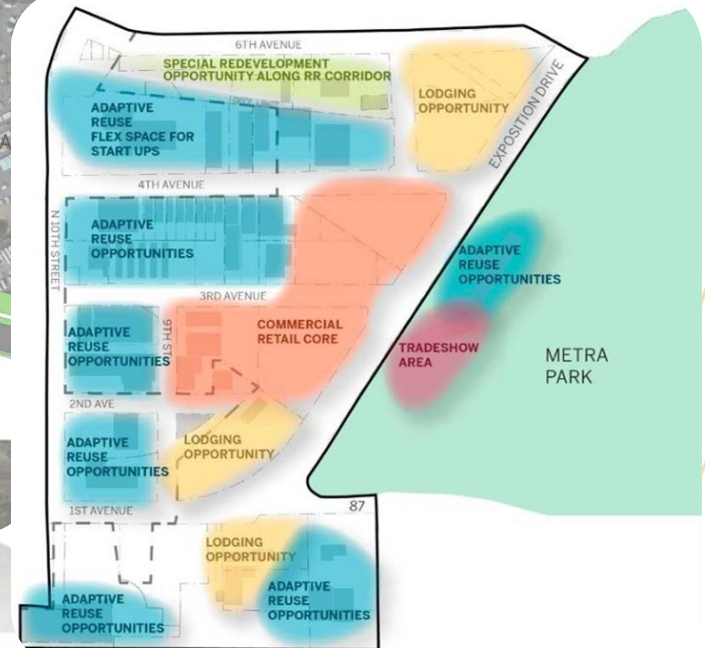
6TH AVENUE

SPECIAL REDEVELOPMENT OPPORTUNITY ALONG RR CORRIDOR

LODGING OPPORTUNITY

EXPOSITION DRIVE

ADAPTIVE REUSE FLEX SPACE FOR START UPS

4TH AVENUE

N 10TH STREET

ADAPTIVE REUSE OPPORTUNITIES

ADAPTIVE REUSE OPPORTUNITIES

3RD AVENUE

ADAPTIVE REUSE OPPORTUNITIES

9TH ST N

COMMERCIAL RETAIL CORE

TRADESHOW AREA

METRA PARK

2ND AVE

ADAPTIVE REUSE OPPORTUNITIES

LODGING OPPORTUNITY

1ST AVENUE

87

LODGING OPPORTUNITY

ADAPTIVE REUSE OPPORTUNITIES

ADAPTIVE REUSE OPPORTUNITIES